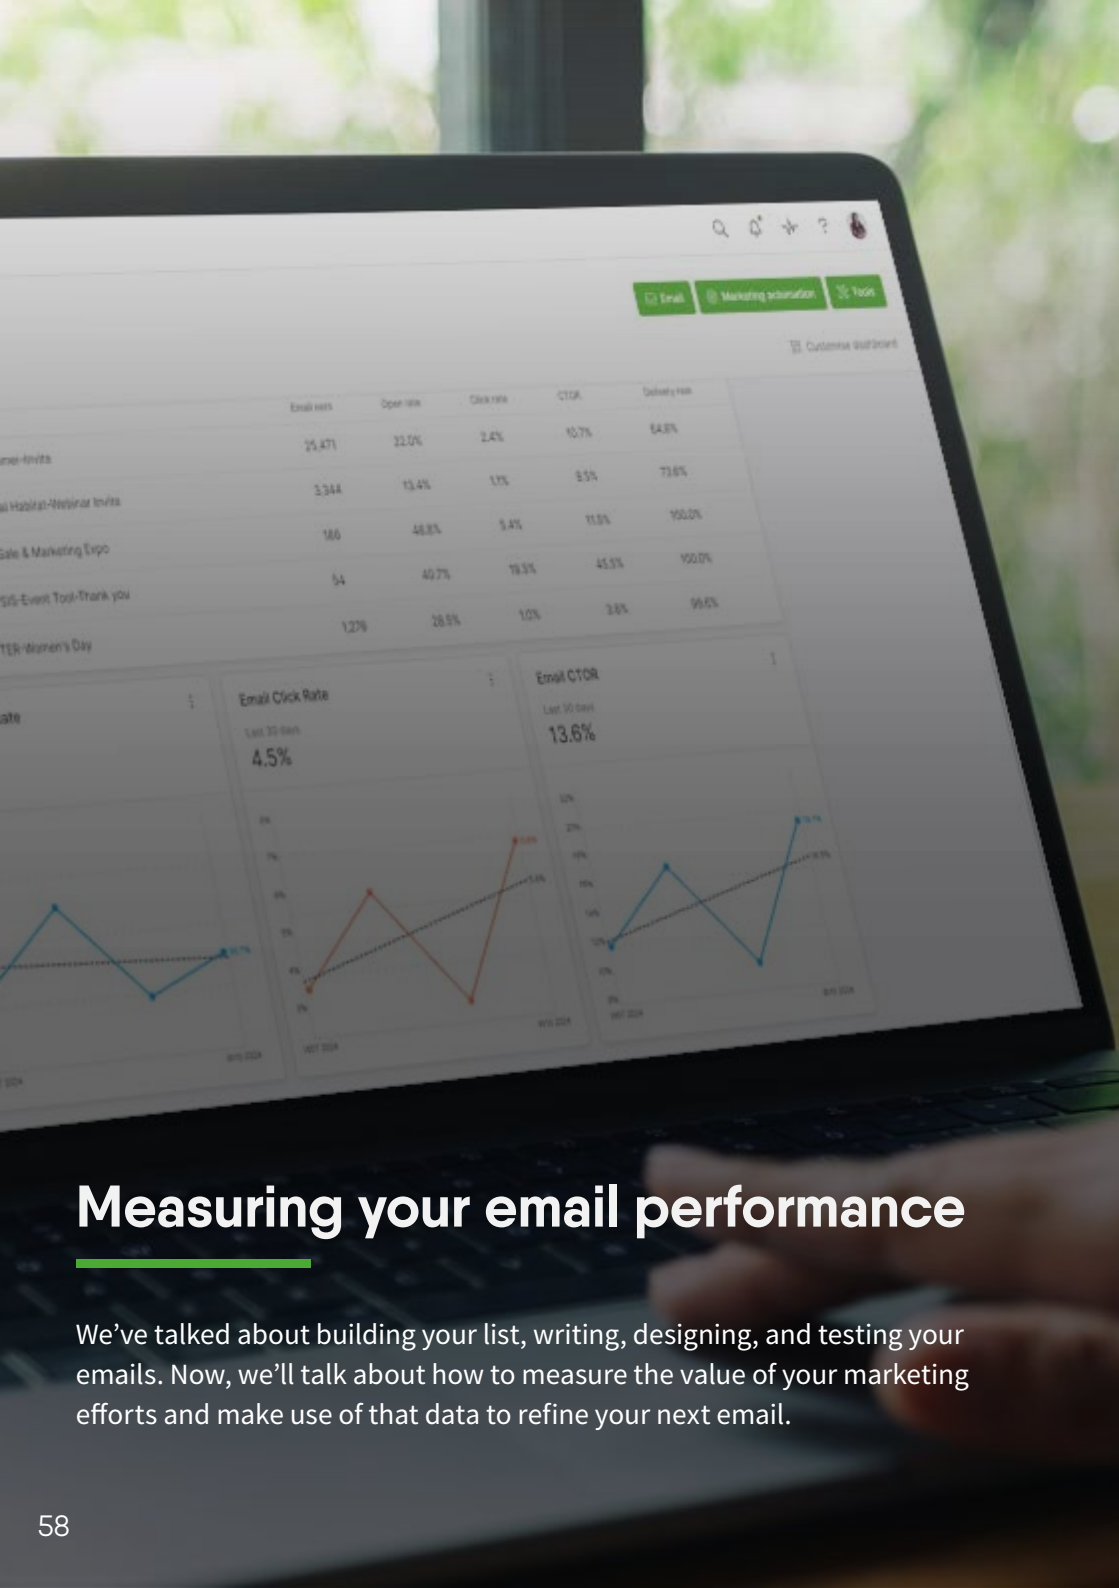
Email Marketing automation Tools

Customise dashboard

| | Emails sent | Open rate | Click rate | CTOR | Delivery rate |
|---|---|---|---|---|---|
| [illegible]-Invite | 25,471 | 22.0% | 2.4% | 10.7% | 64.8% |
| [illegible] Habitat-Webinar Invite | 3,344 | 13.4% | 1.1% | 8.5% | 73.6% |
| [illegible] Sale & Marketing Expo | 186 | 48.8% | 5.4% | 11.0% | 100.0% |
| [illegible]SIS-Event Tool-Thank you | 54 | 40.7% | 18.5% | 45.5% | 100.0% |
| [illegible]TER-Women's Day | 1,276 | 28.5% | 1.0% | 3.6% | 99.6% |

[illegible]ate

Email Click Rate
Last 30 days
4.5%

Email CTOR
Last 30 days
13.6%

Measuring your email performance

We’ve talked about building your list, writing, designing, and testing your emails. Now, we’ll talk about how to measure the value of your marketing efforts and make use of that data to refine your next email.

58